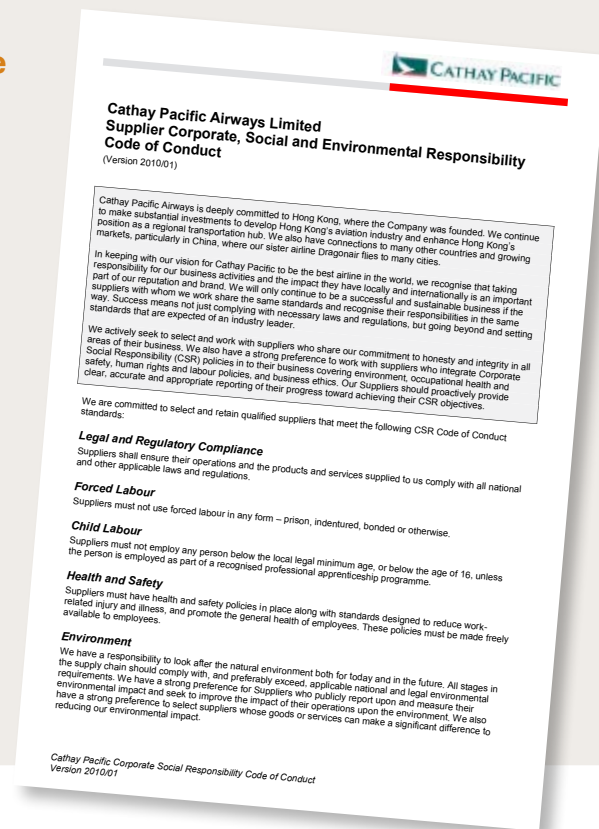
CATHAY PACIFIC

Cathay Pacific Airways Limited
Supplier Corporate, Social and Environmental Responsibility Code of Conduct
(Version 2010/01)

Cathay Pacific Airways is deeply committed to Hong Kong, where the Company was founded. We continue to make substantial investments to develop Hong Kong's aviation industry and enhance Hong Kong's position as a regional transportation hub. We also have connections to many other countries and growing markets, particularly in China, where our sister airline Dragonair flies to many cities.

In keeping with our vision for Cathay Pacific to be the best airline in the world, we recognise that taking responsibility for our business activities and the impact they have locally and internationally is an important part of our reputation and brand. We will only continue to be a successful and sustainable business if the suppliers with whom we work share the same standards and recognise their responsibilities in the same way. Success means not just complying with necessary laws and regulations, but going beyond and setting standards that are expected of an industry leader.

We actively seek to select and work with suppliers who share our commitment to honesty and integrity in all areas of their business. We also have a strong preference to work with suppliers who integrate Corporate Social Responsibility (CSR) policies in to their business covering environment, occupational health and safety, human rights and labour policies, and business ethics. Our Suppliers should proactively provide clear, accurate and appropriate reporting of their progress toward achieving their CSR objectives.

We are committed to select and retain qualified suppliers that meet the following CSR Code of Conduct standards:

Legal and Regulatory Compliance
Suppliers shall ensure their operations and the products and services supplied to us comply with all national and other applicable laws and regulations.

Forced Labour
Suppliers must not use forced labour in any form – prison, indentured, bonded or otherwise.

Child Labour
Suppliers must not employ any person below the local legal minimum age, or below the age of 16, unless the person is employed as part of a recognised professional apprenticeship programme.

Health and Safety
Suppliers must have health and safety policies in place along with standards designed to reduce work-related injury and illness, and promote the general health of employees. These policies must be made freely available to employees.

Environment
We have a responsibility to look after the natural environment both for today and in the future. All stages in the supply chain should comply with, and preferably exceed, applicable national and legal environmental requirements. We have a strong preference for Suppliers who publicly report upon and measure their environmental impact and seek to improve the impact of their operations upon the environment. We also have a strong preference to select suppliers whose goods or services can make a significant difference to reducing our environmental impact.

Cathay Pacific Corporate Social Responsibility Code of Conduct
Version 2010/01